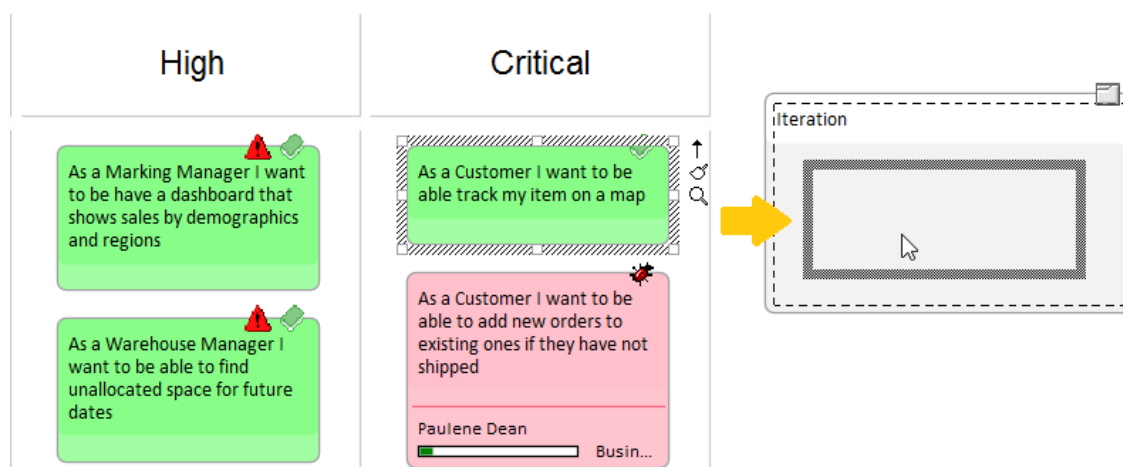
High

Critical

As a Marking Manager I want to be have a dashboard that shows sales by demographics and regions

As a Warehouse Manager I want to be able to find unallocated space for future dates

As a Customer I want to be able track my item on a map

As a Customer I want to be able to add new orders to existing ones if they have not shipped

Paulene Dean

Busin...

Iteration